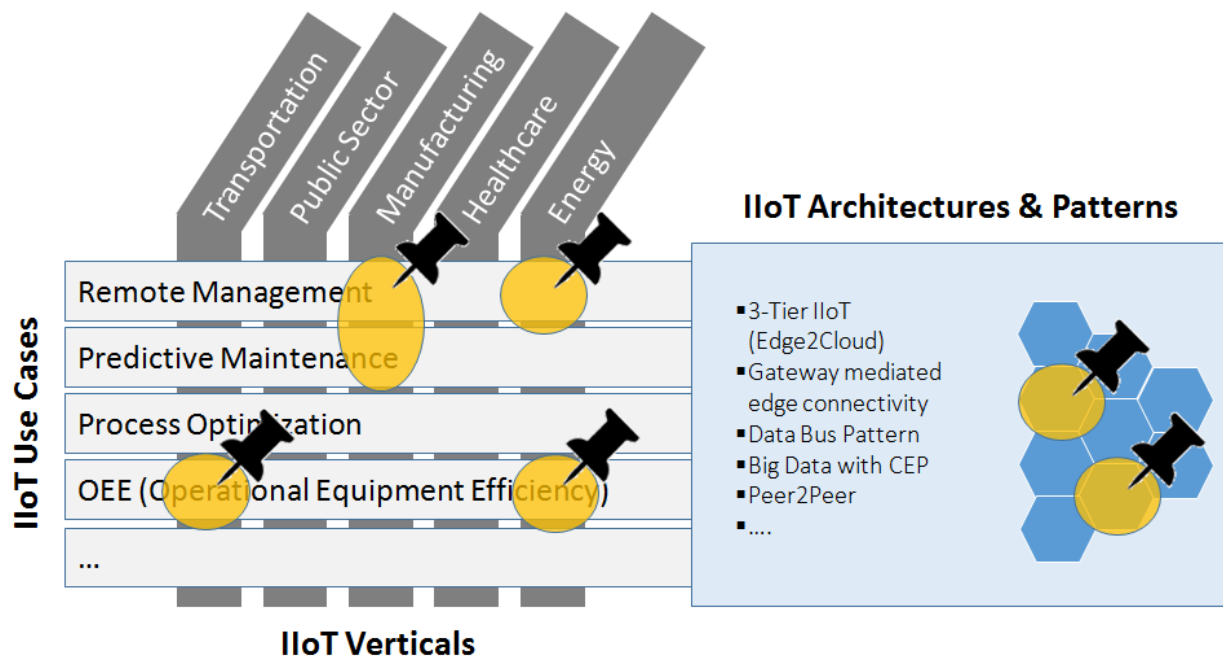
Transportation
Public Sector
Manufacturing
Healthcare
Energy

IIoT Architectures & Patterns

IIoT Use Cases

Remote Management
Predictive Maintenance
Process Optimization
OEE (Operational Equipment Efficiency)
...

- 3-Tier IIoT (Edge2Cloud)
- Gateway mediated edge connectivity
- Data Bus Pattern
- Big Data with CEP
- Peer2Peer
- ....

IIoT Verticals